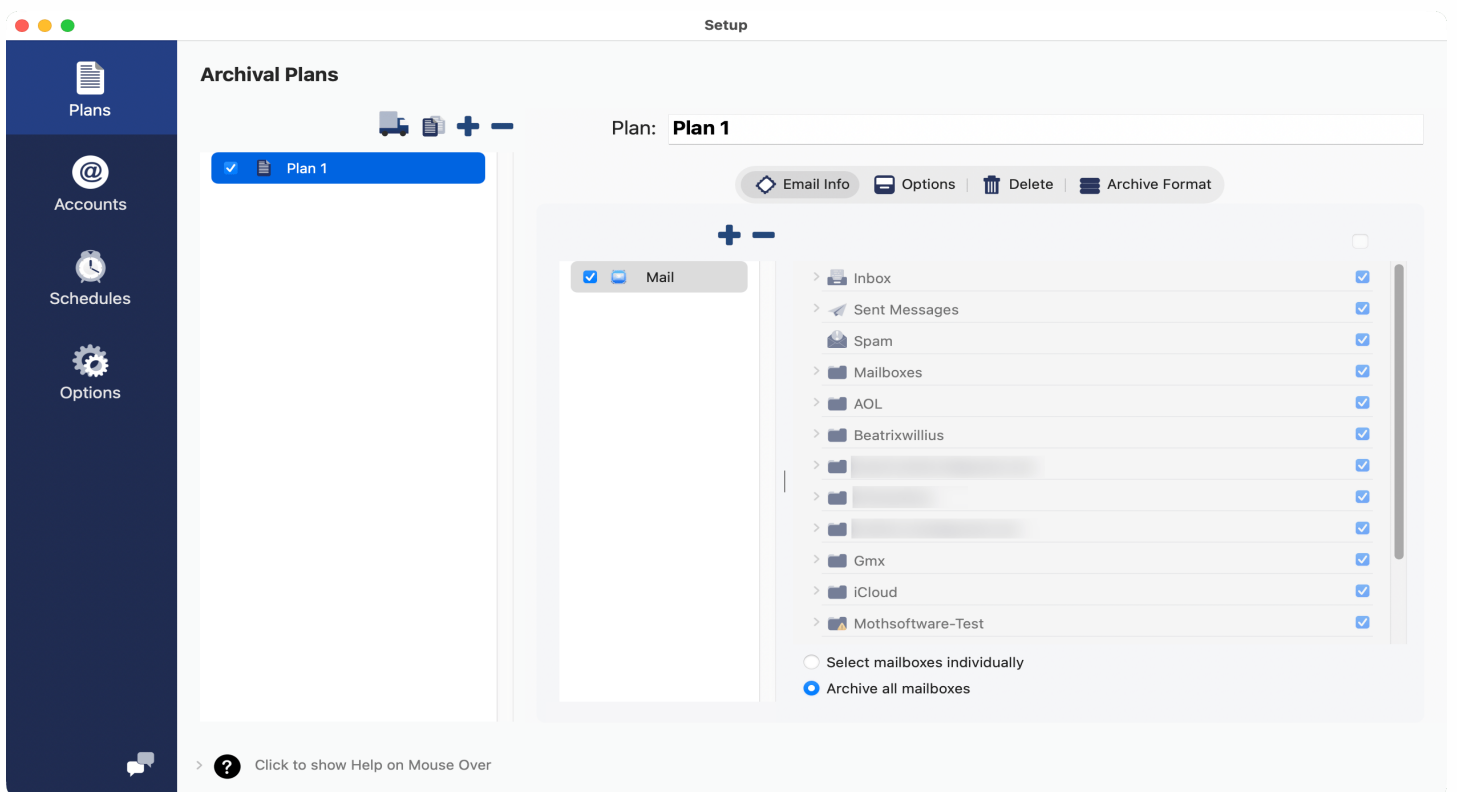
Setup

Plans

Accounts

Schedules

Options

Archival Plans

Plan 1

Plan: Plan 1

Email Info | Options | Delete | Archive Format

Mail

Inbox

Sent Messages

Spam

Mailboxes

AOL

Beatrixwillius

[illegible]

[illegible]

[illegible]

Gmx

iCloud

Mothsoftware-Test

Select mailboxes individually

Archive all mailboxes

Click to show Help on Mouse Over